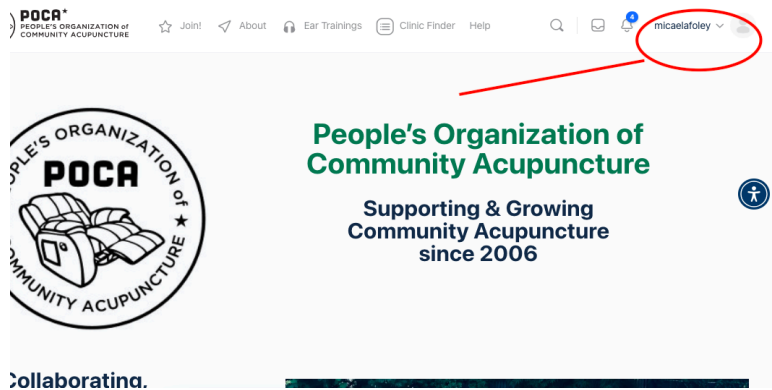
POCA
PEOPLE'S ORGANIZATION of COMMUNITY ACUPUNCTURE

Join! About Ear Trainings Clinic Finder Help

4

micaelafoley

PEOPLE'S ORGANIZATION of ★ COMMUNITY ACUPUNCTURE
POCA

People's Organization of Community Acupuncture

Supporting & Growing Community Acupuncture since 2006

Collaborating,